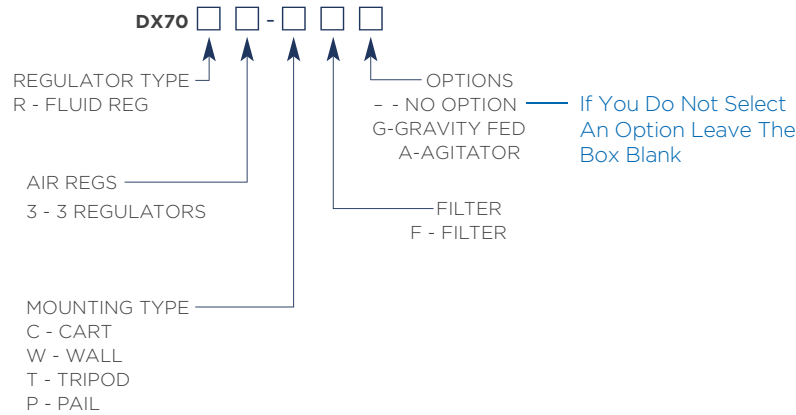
DX70 □ □ - □ □ □

REGULATOR TYPE
R - FLUID REG

OPTIONS
– - NO OPTION
G-GRAVITY FED
A-AGITATOR

If You Do Not Select An Option Leave The Box Blank

AIR REGS
3 - 3 REGULATORS

FILTER
F - FILTER

MOUNTING TYPE
C - CART
W - WALL
T - TRIPOD
P - PAIL